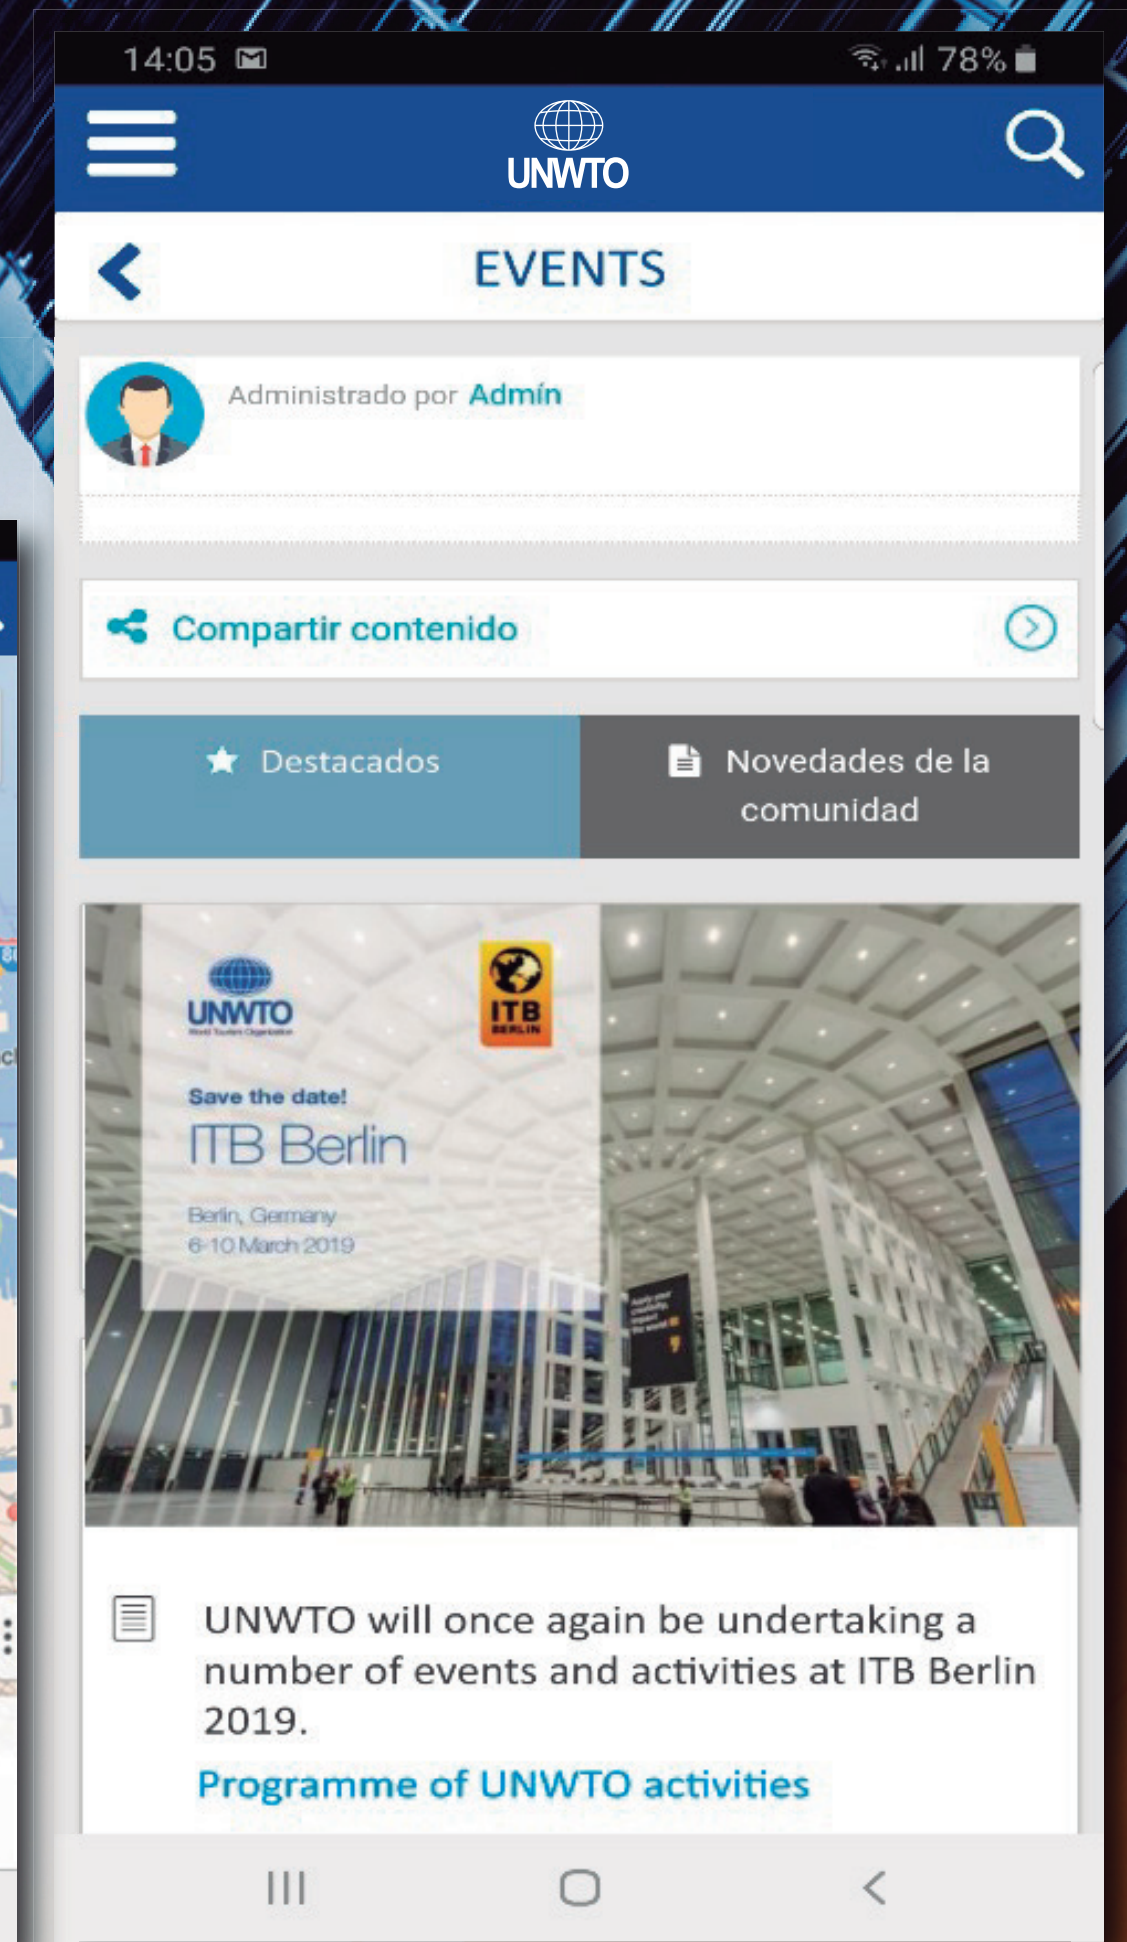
14:05

78%

UNWTO

EVENTS

Administrado por Admín

Compartir contenido

Destacados

Novedades de la comunidad

UNWTO
World Tourism Organization

ITB BERLIN

Save the date!

ITB Berlin

Berlin, Germany
6-10 March 2019

UNWTO will once again be undertaking a number of events and activities at ITB Berlin 2019.

Programme of UNWTO activities